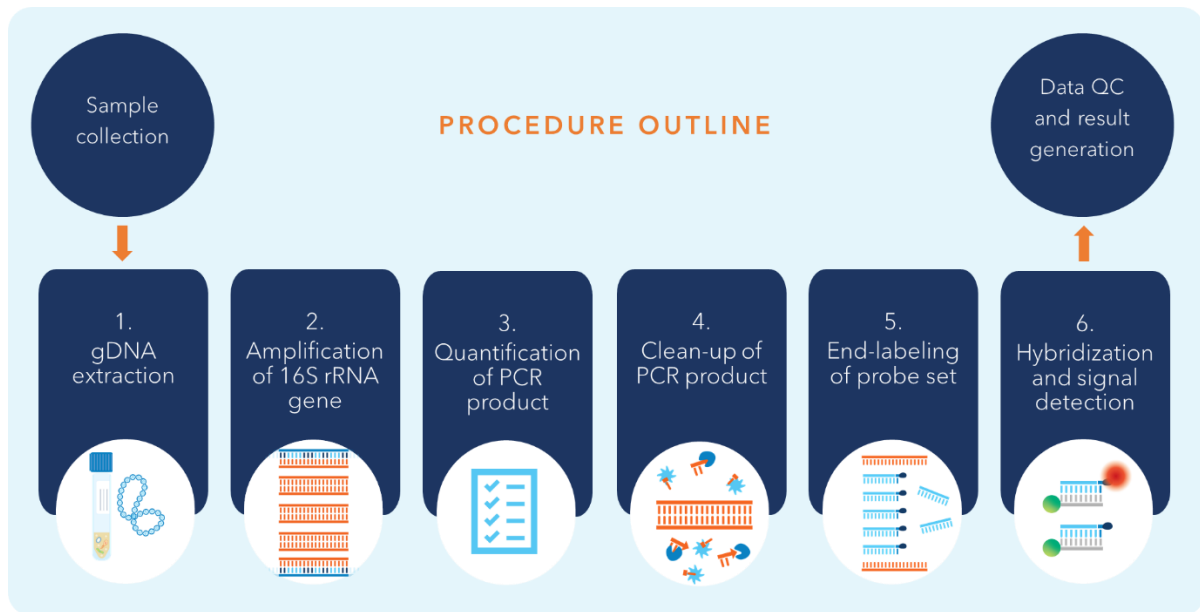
Sample collection

PROCEDURE OUTLINE

Data QC and result generation

1. gDNA extraction

2. Amplification of 16S rRNA gene

3. Quantification of PCR product

4. Clean-up of PCR product

5. End-labeling of probe set

6. Hybridization and signal detection